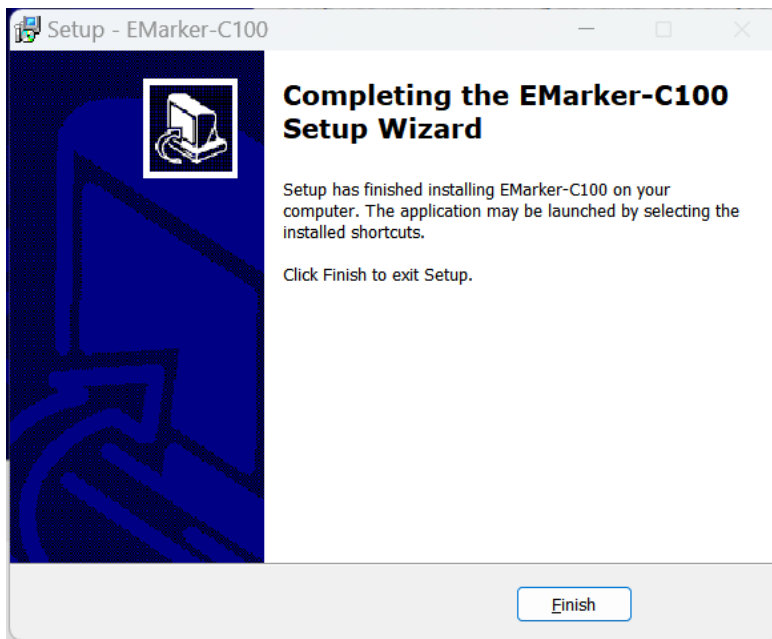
Setup - EMarker-C100

Completing the EMarker-C100 Setup Wizard

Setup has finished installing EMarker-C100 on your computer. The application may be launched by selecting the installed shortcuts.

Click Finish to exit Setup.

Finish